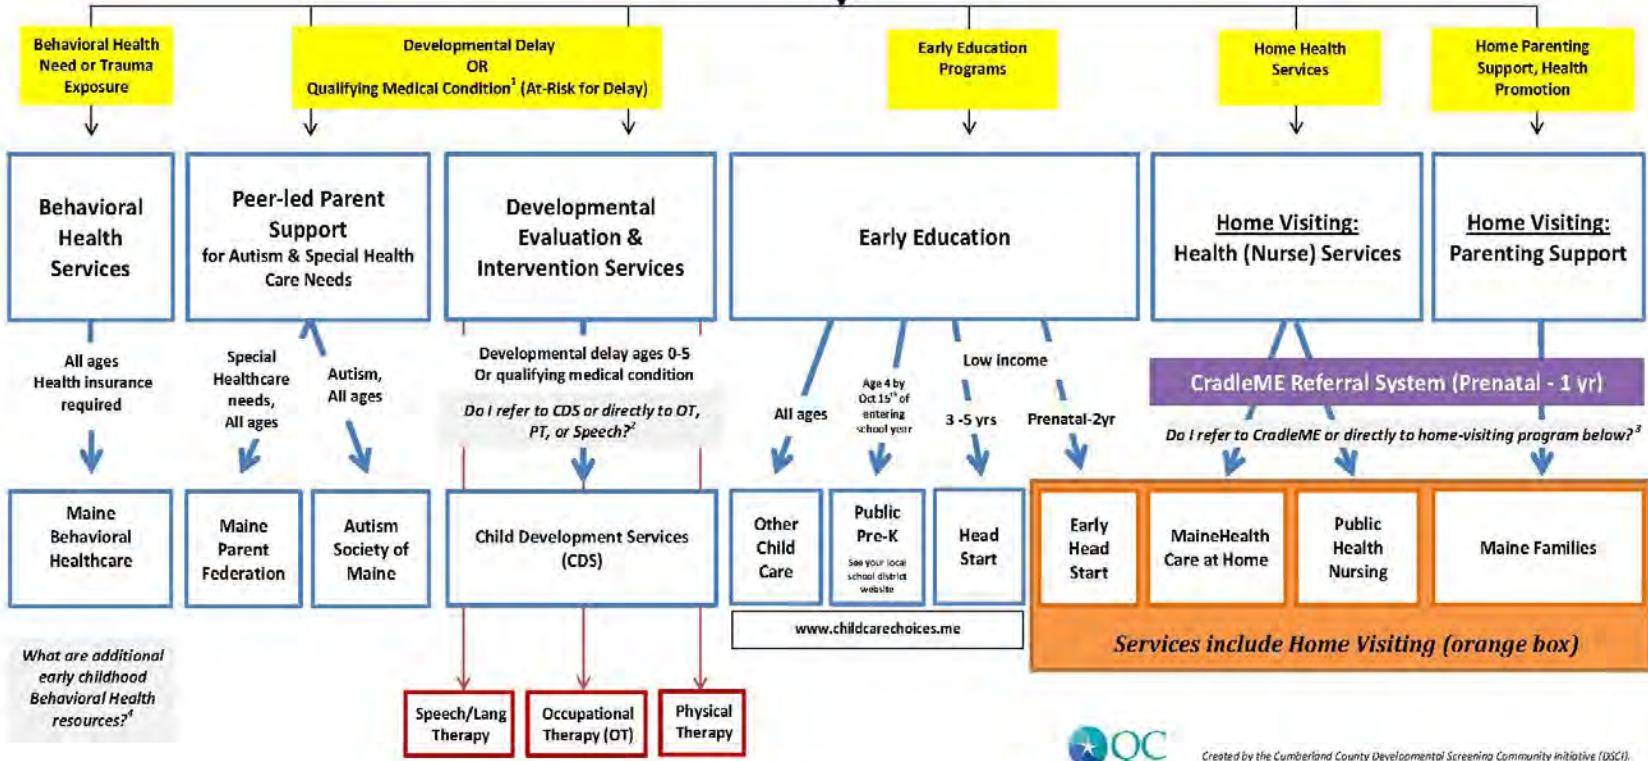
Behavioral Health Need or Trauma Exposure

Developmental Delay OR Qualifying Medical Condition$^1$ (At-Risk for Delay)

Early Education Programs

Home Health Services

Home Parenting Support, Health Promotion

Behavioral Health Services

Peer-led Parent Support for Autism & Special Health Care Needs

Developmental Evaluation & Intervention Services

Early Education

Home Visiting: Health (Nurse) Services

Home Visiting: Parenting Support

All ages Health insurance required

Special Healthcare needs, All ages

Autism, All ages

Developmental delay ages 0-5 Or qualifying medical condition

Do I refer to CDS or directly to OT, PT, or Speech?$^2$

All ages

Age 4 by Oct 15$^{th}$ of entering school year

Low income

3 -5 yrs

Prenatal-2yr

CradleME Referral System (Prenatal - 1 yr)

Do I refer to CradleME or directly to home-visiting program below?$^3$

Maine Behavioral Healthcare

Maine Parent Federation

Autism Society of Maine

Child Development Services (CDS)

Other Child Care

Public Pre-K See your local school district website

Head Start

Early Head Start

MaineHealth Care at Home

Public Health Nursing

Maine Families

www.childcarechoices.me

Services include Home Visiting (orange box)

What are additional early childhood Behavioral Health resources?$^4$

Speech/Lang Therapy

Occupational Therapy (OT)

Physical Therapy

OC

Created by the Cumberland County Developmental Screening Community Initiative (DSCI).